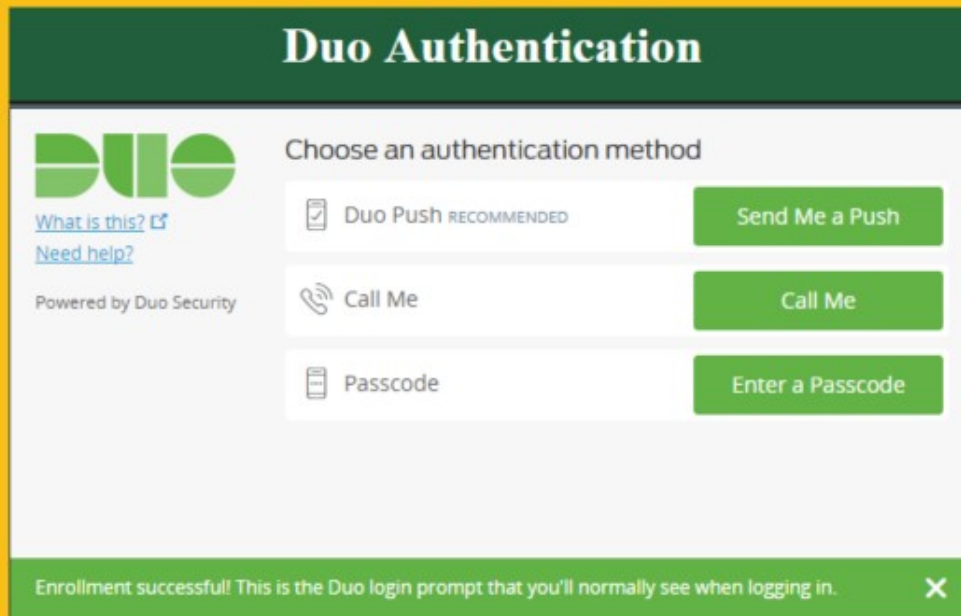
Duo Authentication

DUO

What is this?

Need help?

Powered by Duo Security

Choose an authentication method

Duo Push RECOMMENDED

Send Me a Push

Call Me

Call Me

Passcode

Enter a Passcode

Enrollment successful! This is the Duo login prompt that you'll normally see when logging in.

✕